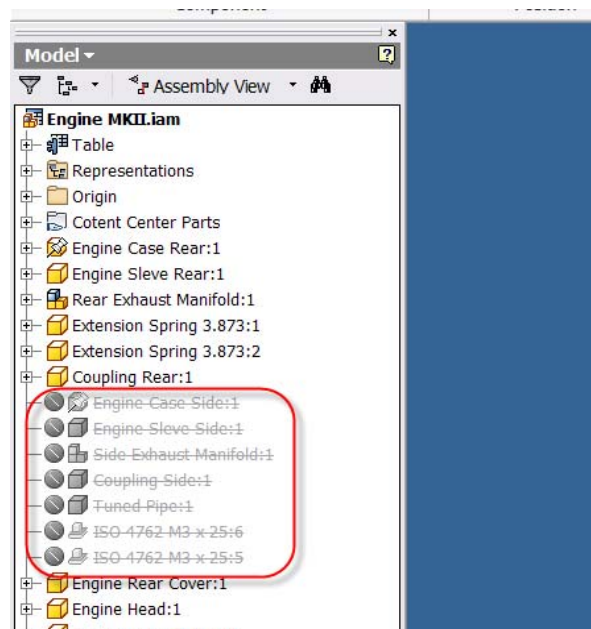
Model ▾

Assembly View

Engine MKII.iam

Table

Representations

Origin

Cotent Center Parts

Engine Case Rear:1

Engine Sleve Rear:1

Rear Exhaust Manifold:1

Extension Spring 3.873:1

Extension Spring 3.873:2

Coupling Rear:1

Engine Case Side:1

Engine Sleve Side:1

Side Exhaust Manifold:1

Coupling Side:1

Tuned Pipe:1

ISO 4762 M3 x 25:6

ISO 4762 M3 x 25:5

Engine Rear Cover:1

Engine Head:1